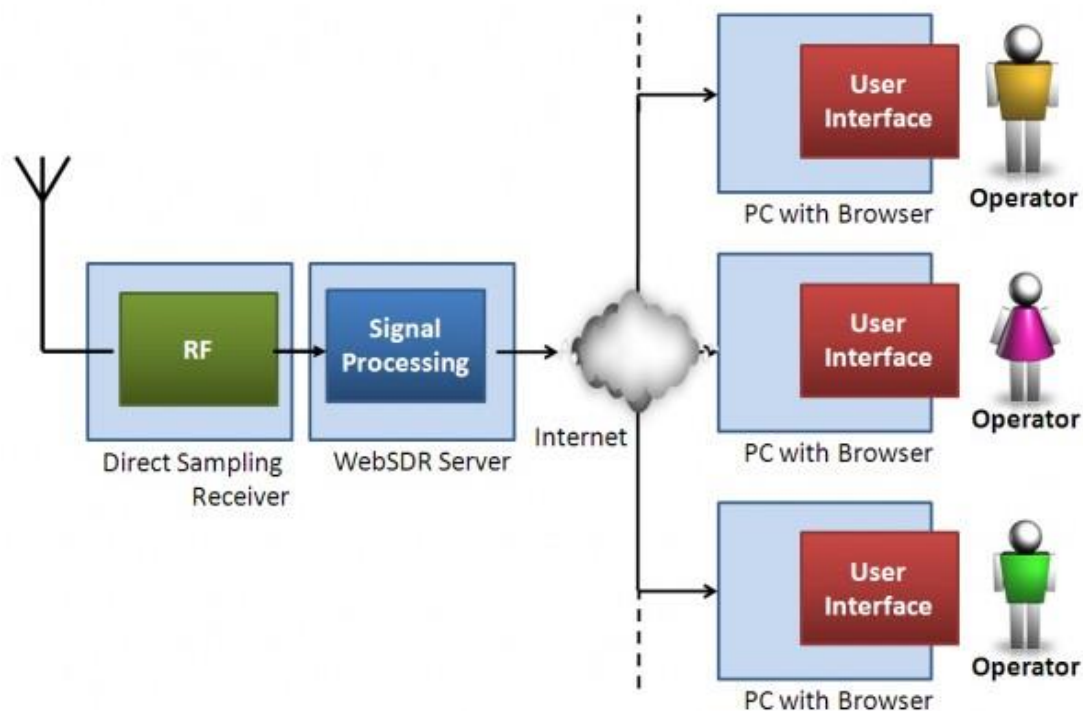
RF

Direct Sampling Receiver

Signal Processing

WebSDR Server

Internet

User Interface

PC with Browser

Operator

User Interface

PC with Browser

Operator

User Interface

PC with Browser

Operator